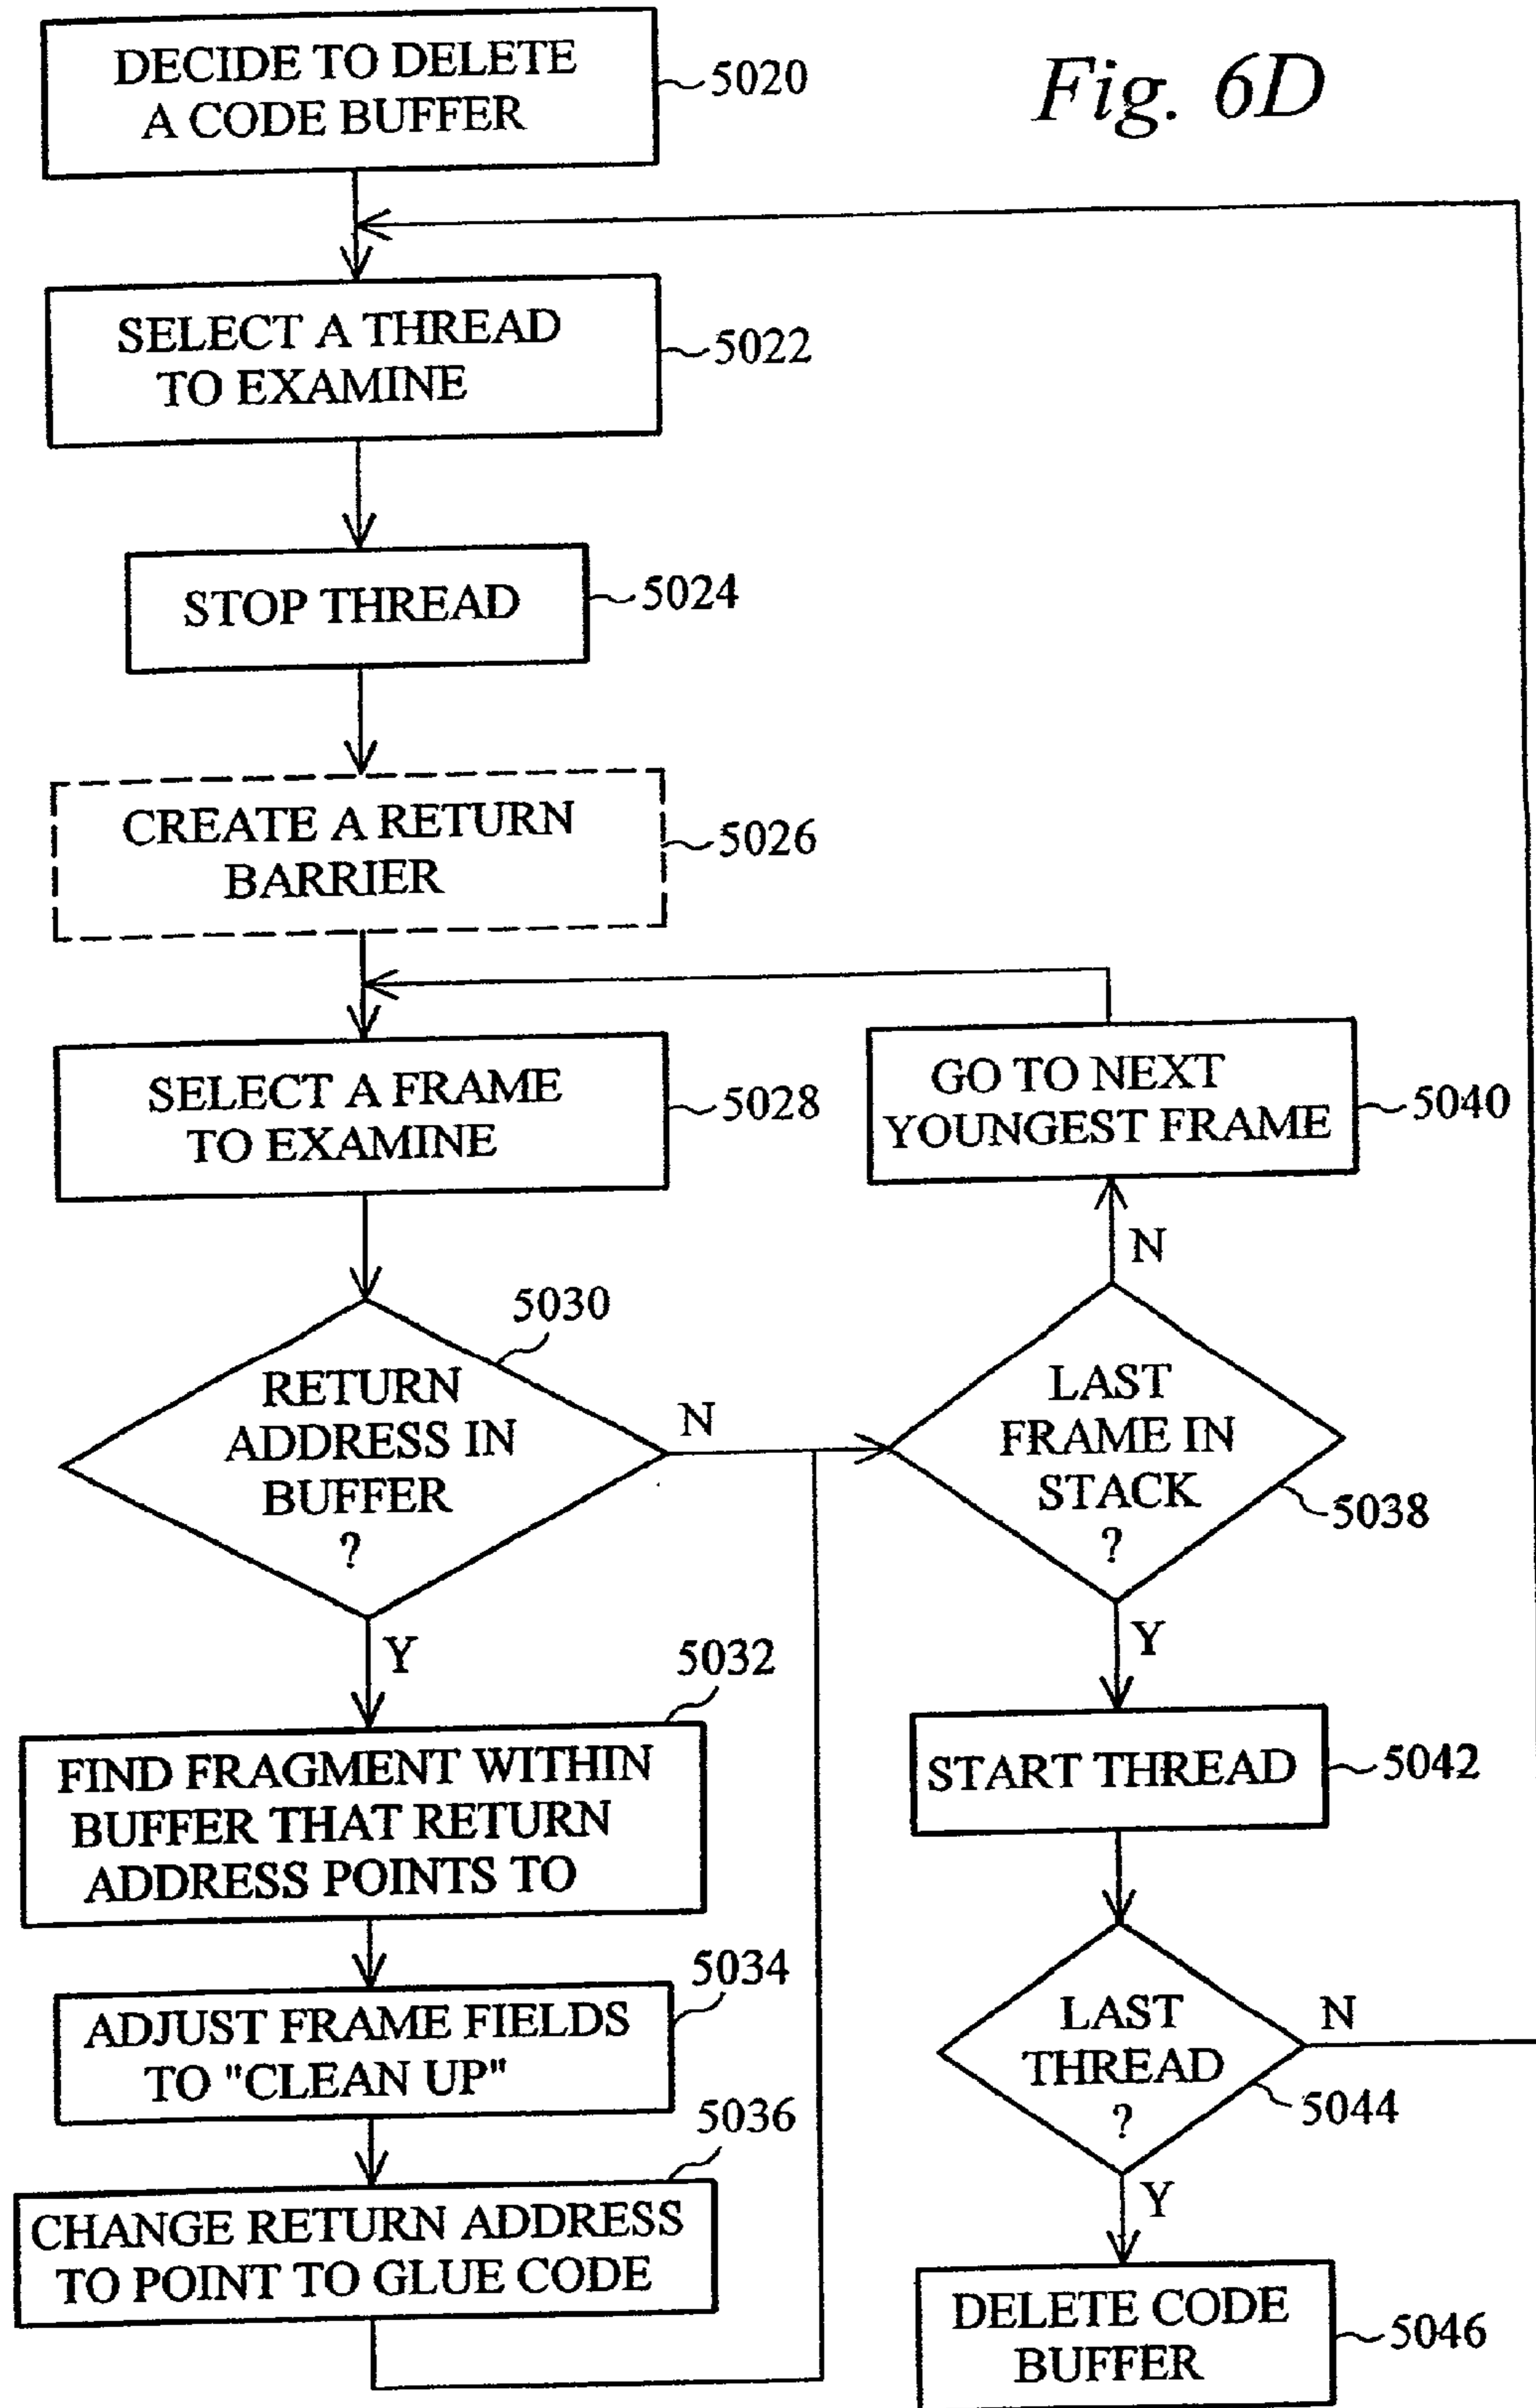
Fig. 6D

DECIDE TO DELETE A CODE BUFFER
5020

SELECT A THREAD TO EXAMINE
5022

STOP THREAD
5024

CREATE A RETURN BARRIER
5026

SELECT A FRAME TO EXAMINE
5028

GO TO NEXT YOUNGEST FRAME
5040

N

5030
RETURN ADDRESS IN BUFFER ?

N

LAST FRAME IN STACK ?
5038

Y

Y

5032
FIND FRAGMENT WITHIN BUFFER THAT RETURN ADDRESS POINTS TO

START THREAD
5042

5034
ADJUST FRAME FIELDS TO "CLEAN UP"

LAST THREAD ?
5044

N

5036
CHANGE RETURN ADDRESS TO POINT TO GLUE CODE

Y

DELETE CODE BUFFER
5046